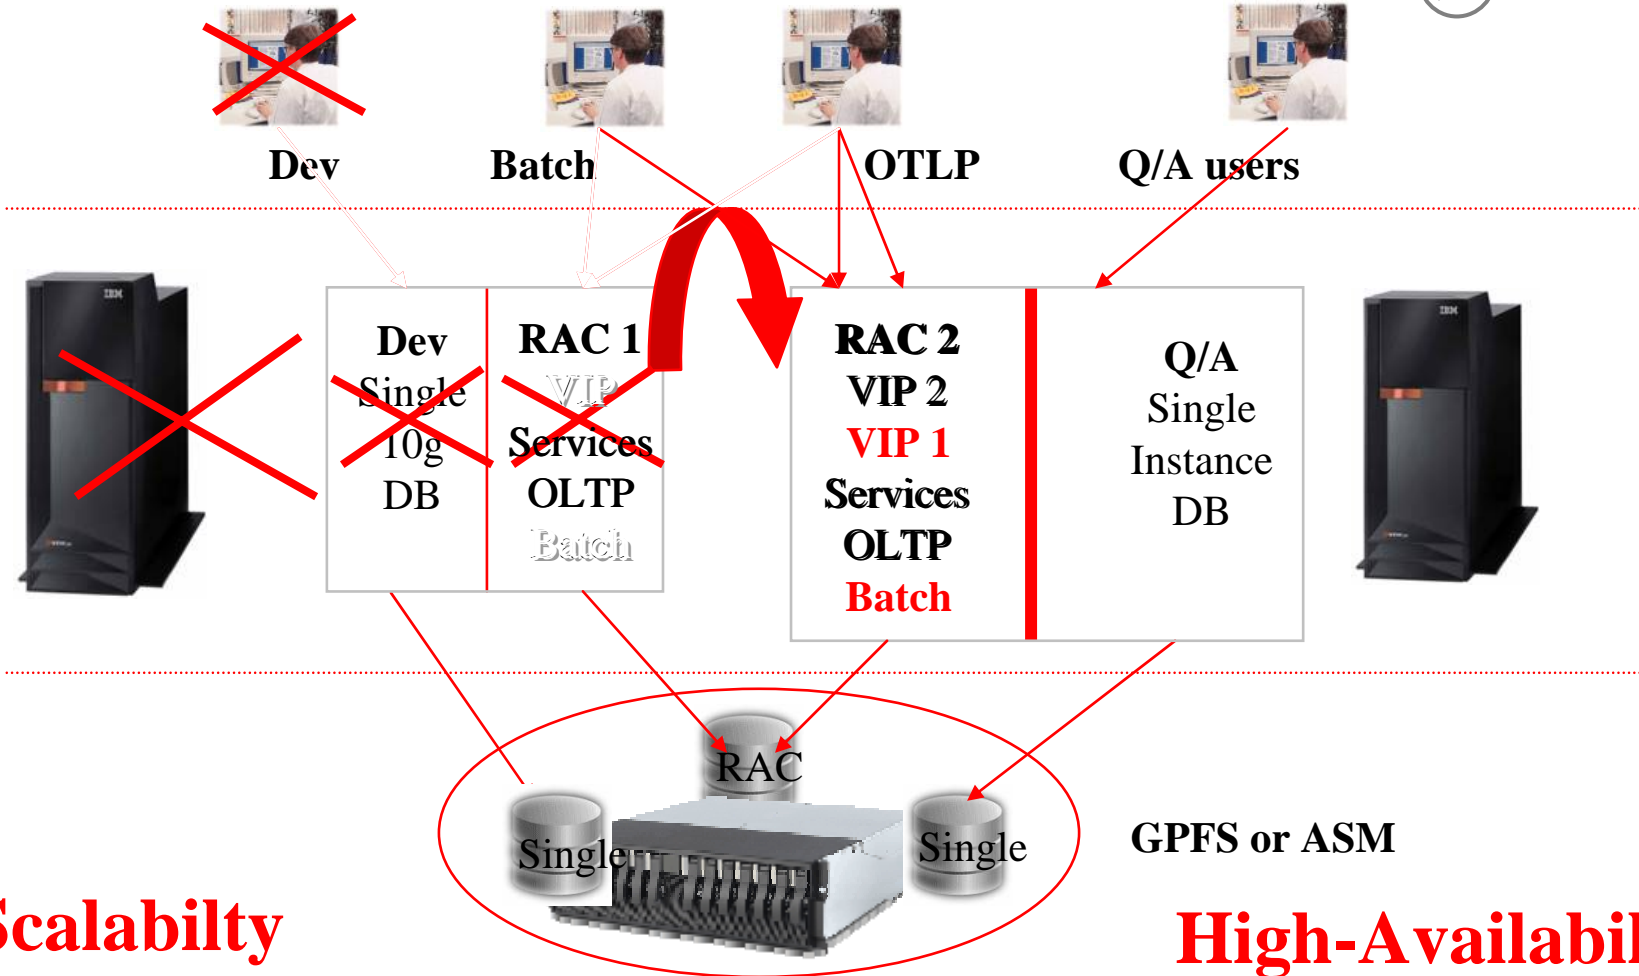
Dev

Batch

OTLP

Q/A users

Dev
Single
10g
DB

RAC 1
VIP
Services
OLTP
Batch

RAC 2
VIP 2
VIP 1
Services
OLTP
Batch

Q/A
Single
Instance
DB

RAC

Single

Single

GPFS or ASM

Scalabilty

High-Availabil